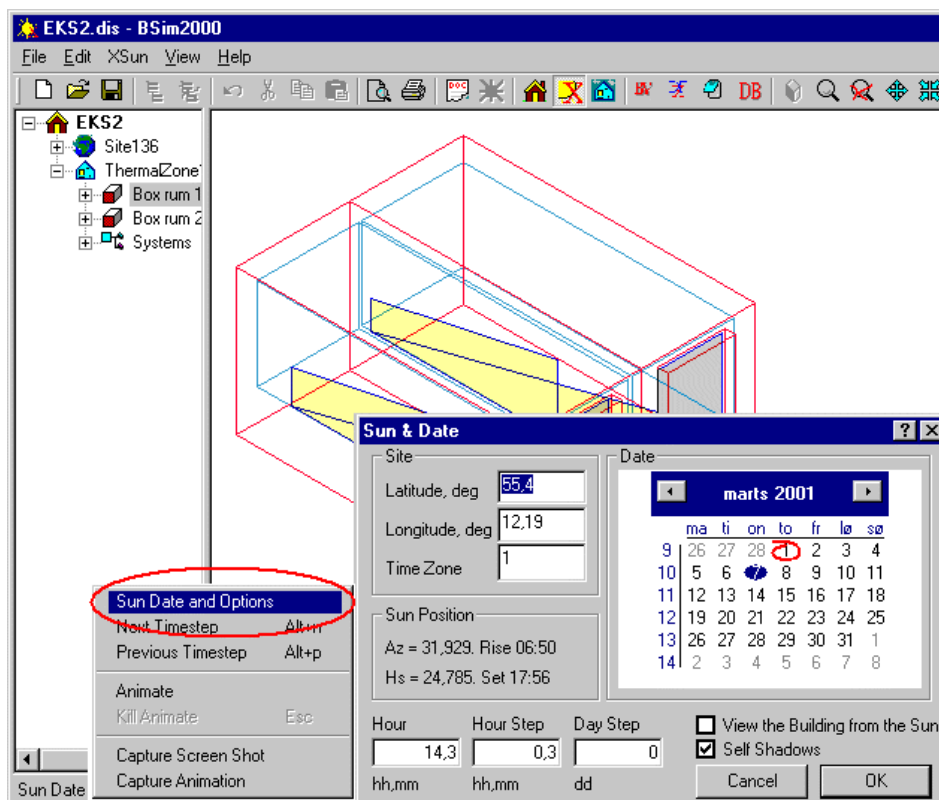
EKS2.dis - BSim2000

File Edit XSun View Help

EKS2
Site136
ThermalZone1
Box rum 1
Box rum 2
Systems

DB

Sun & Date
Site
Latitude, deg 55,4
Longitude, deg 12,19
Time Zone 1

Sun Position
Az = 31,929. Rise 06:50
Hs = 24,785. Set 17:56

Date
marts 2001

|  | ma | ti | on | to | fr | lø | sø |
|---|---|---|---|---|---|---|---|
| 9 | 26 | 27 | 28 | 1 | 2 | 3 | 4 |
| 10 | 5 | 6 | 7 | 8 | 9 | 10 | 11 |
| 11 | 12 | 13 | 14 | 15 | 16 | 17 | 18 |
| 12 | 19 | 20 | 21 | 22 | 23 | 24 | 25 |
| 13 | 26 | 27 | 28 | 29 | 30 | 31 | 1 |
| 14 | 2 | 3 | 4 | 5 | 6 | 7 | 8 |

Hour 14,3 hh,mm
Hour Step 0,3 hh,mm
Day Step 0 dd
View the Building from the Sun
Self Shadows
Cancel
OK

Sun Date and Options
Next Timestep Alt+n
Previous Timestep Alt+p
Animate
Kill Animate Esc
Capture Screen Shot
Capture Animation

Sun Date